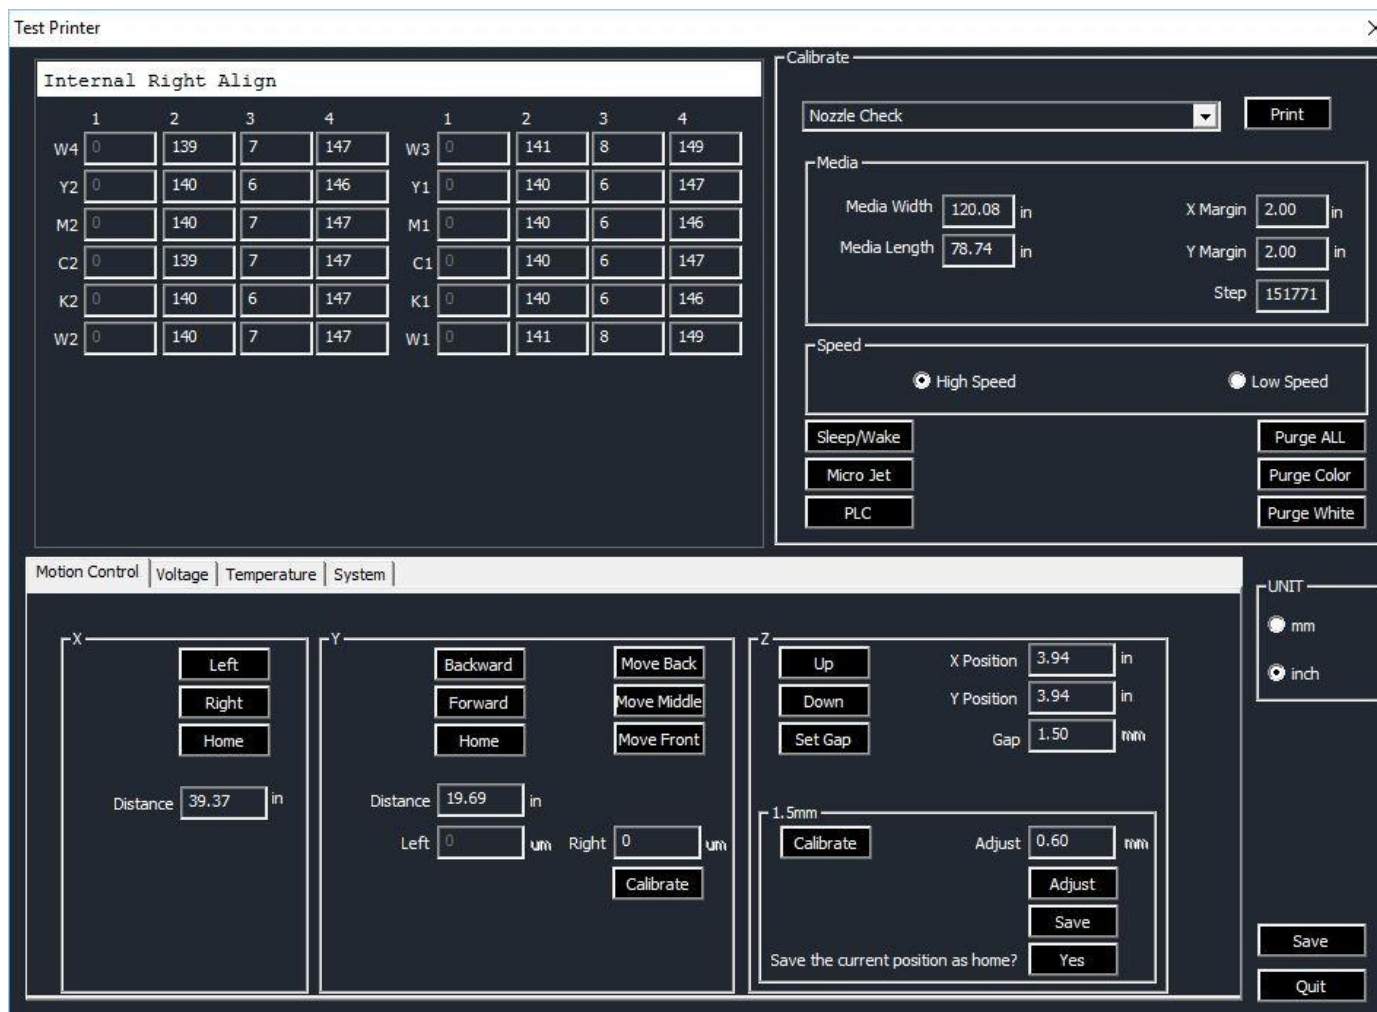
Test Printer

Internal Right Align

| | 1 | 2 | 3 | 4 | | 1 | 2 | 3 | 4 |
|---|---|---|---|---|---|---|---|---|---|
| W4 | 0 | 139 | 7 | 147 | W3 | 0 | 141 | 8 | 149 |
| Y2 | 0 | 140 | 6 | 146 | Y1 | 0 | 140 | 6 | 147 |
| M2 | 0 | 140 | 7 | 147 | M1 | 0 | 140 | 6 | 146 |
| C2 | 0 | 139 | 7 | 147 | C1 | 0 | 140 | 6 | 147 |
| K2 | 0 | 140 | 6 | 147 | K1 | 0 | 140 | 6 | 146 |
| W2 | 0 | 140 | 7 | 147 | W1 | 0 | 141 | 8 | 149 |

Calibrate
Nozzle Check
Print

Media
Media Width 120.08 in
Media Length 78.74 in
X Margin 2.00 in
Y Margin 2.00 in
Step 151771

Speed
High Speed
Low Speed

Sleep/Wake
Micro Jet
PLC
Purge ALL
Purge Color
Purge White

Motion Control | Voltage | Temperature | System

X
Left
Right
Home
Distance 39.37 in

Y
Backward
Forward
Home
Move Back
Move Middle
Move Front
Distance 19.69 in
Left 0 um Right 0 um
Calibrate

Z
Up
Down
Set Gap
X Position 3.94 in
Y Position 3.94 in
Gap 1.50 mm

1.5mm
Calibrate
Adjust 0.60 mm
Adjust
Save
Save the current position as home? Yes

UNIT
mm
inch

Save
Quit